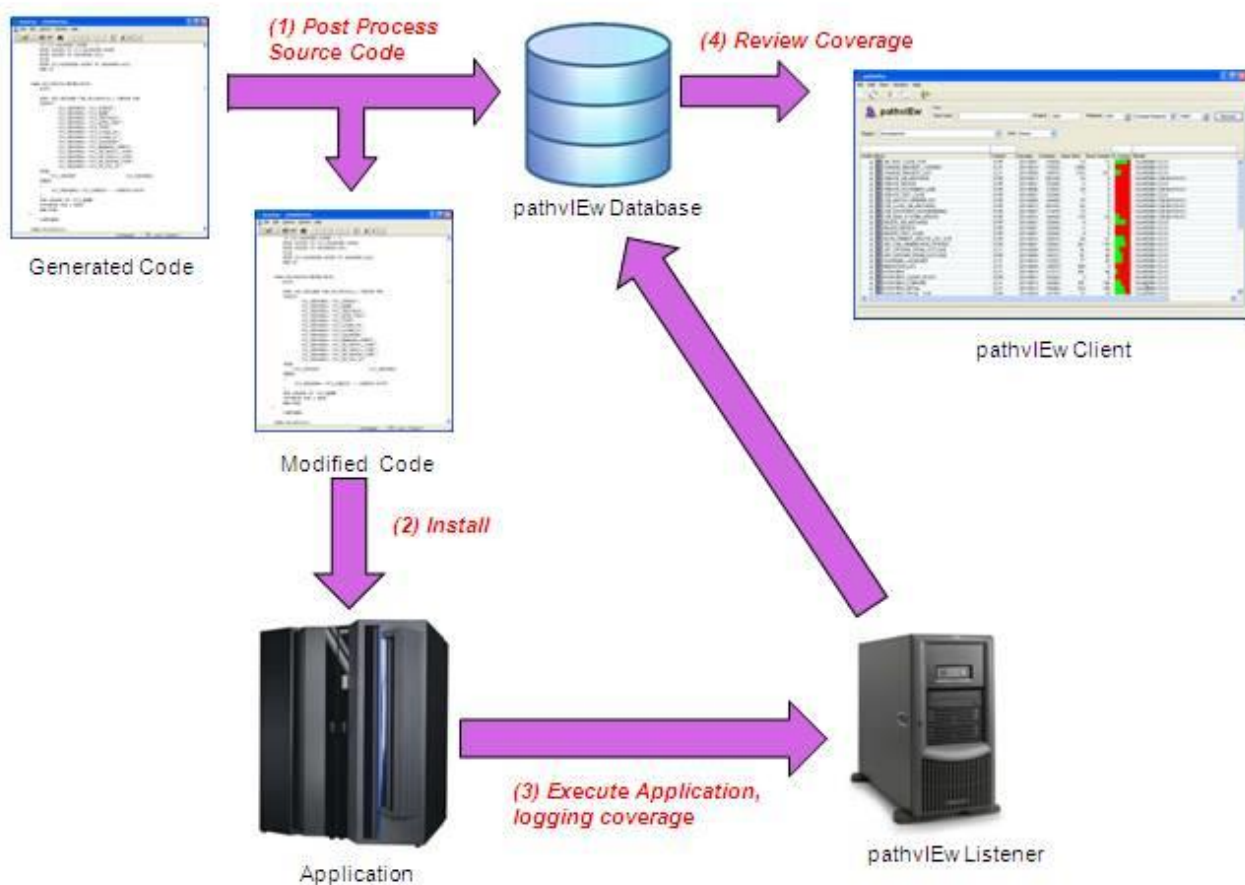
(1) Post Process Source Code

(4) Review Coverage

Generated Code

pathvIEw Database

pathvIEw

pathvIEw Client

Modified Code

(2) Install

(3) Execute Application, logging coverage

Application

pathvIEw Listener